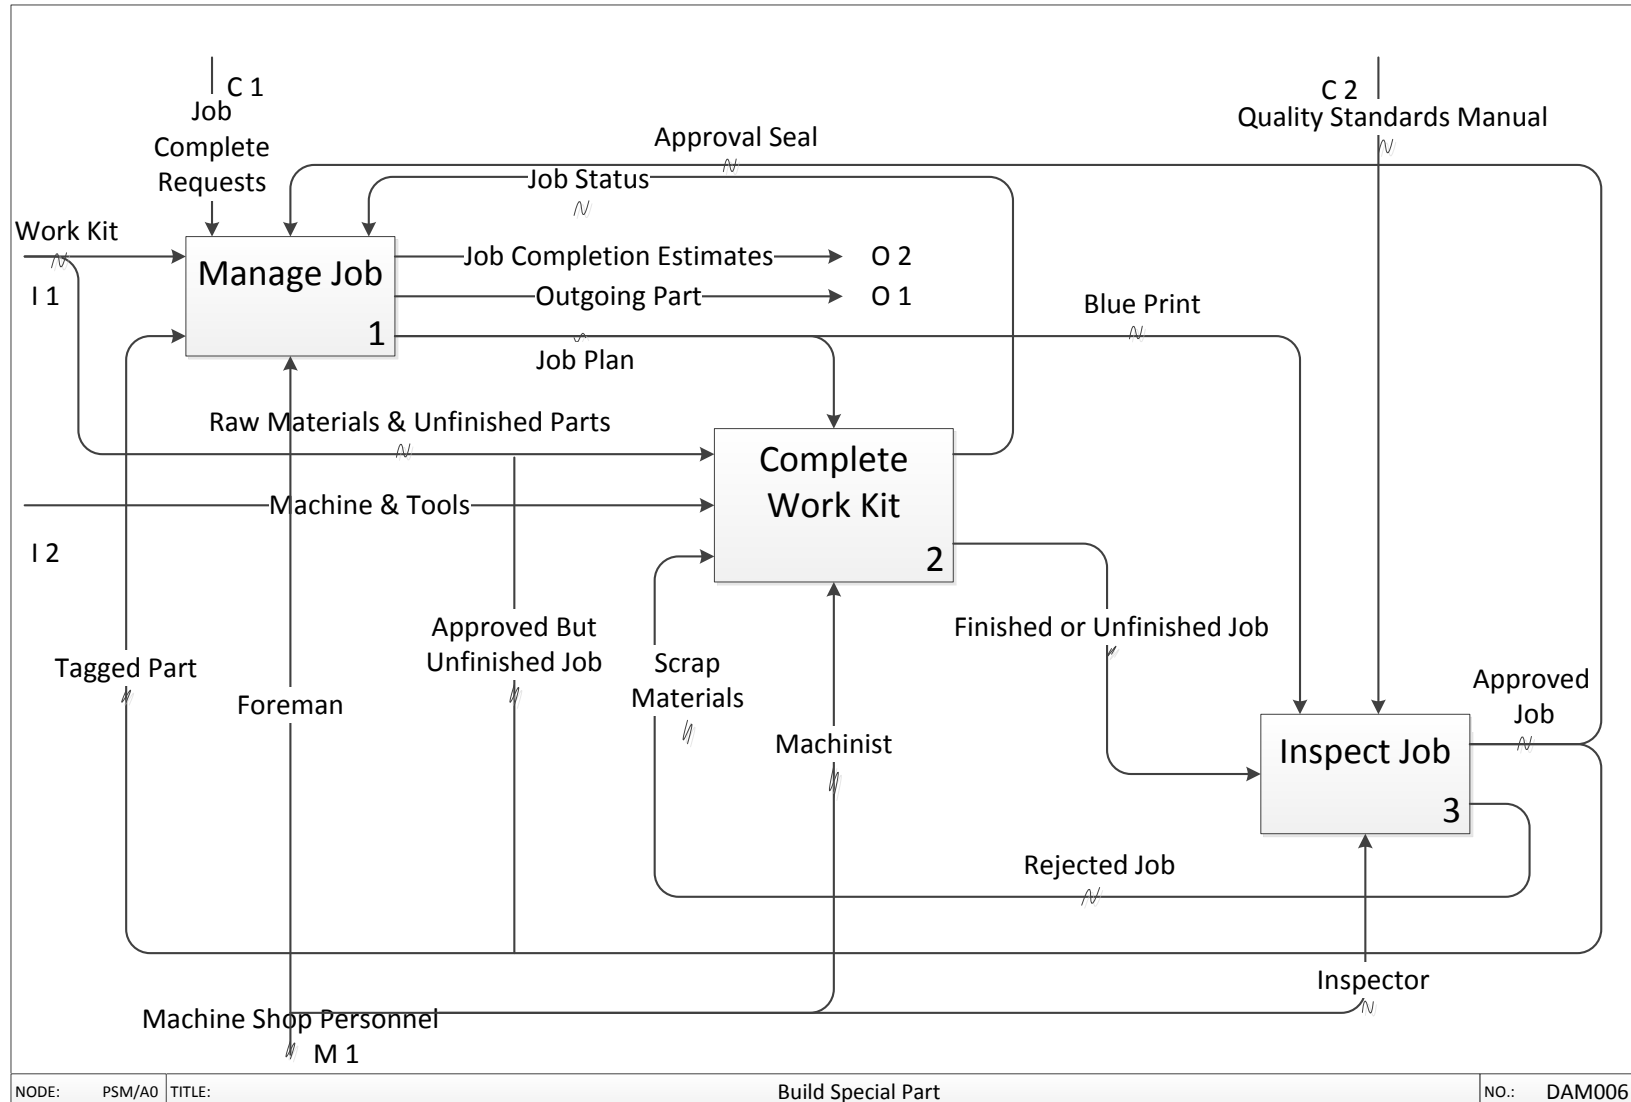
C 1
Job Complete Requests

C 2
Quality Standards Manual

Approval Seal

Job Status

Work Kit

I 1

Manage Job
1

Job Completion Estimates
O 2

Outgoing Part
O 1

Blue Print

Job Plan

Raw Materials & Unfinished Parts

Complete Work Kit
2

Machine & Tools

I 2

Finished or Unfinished Job

Approved But Unfinished Job

Scrap Materials

Tagged Part

Foreman

Machinist

Approved Job

Inspect Job
3

Rejected Job

Inspector

Machine Shop Personnel
M 1

| NODE: PSM/A0 | TITLE: Build Special Part | NO.: DAM006 |
|---|---|---|